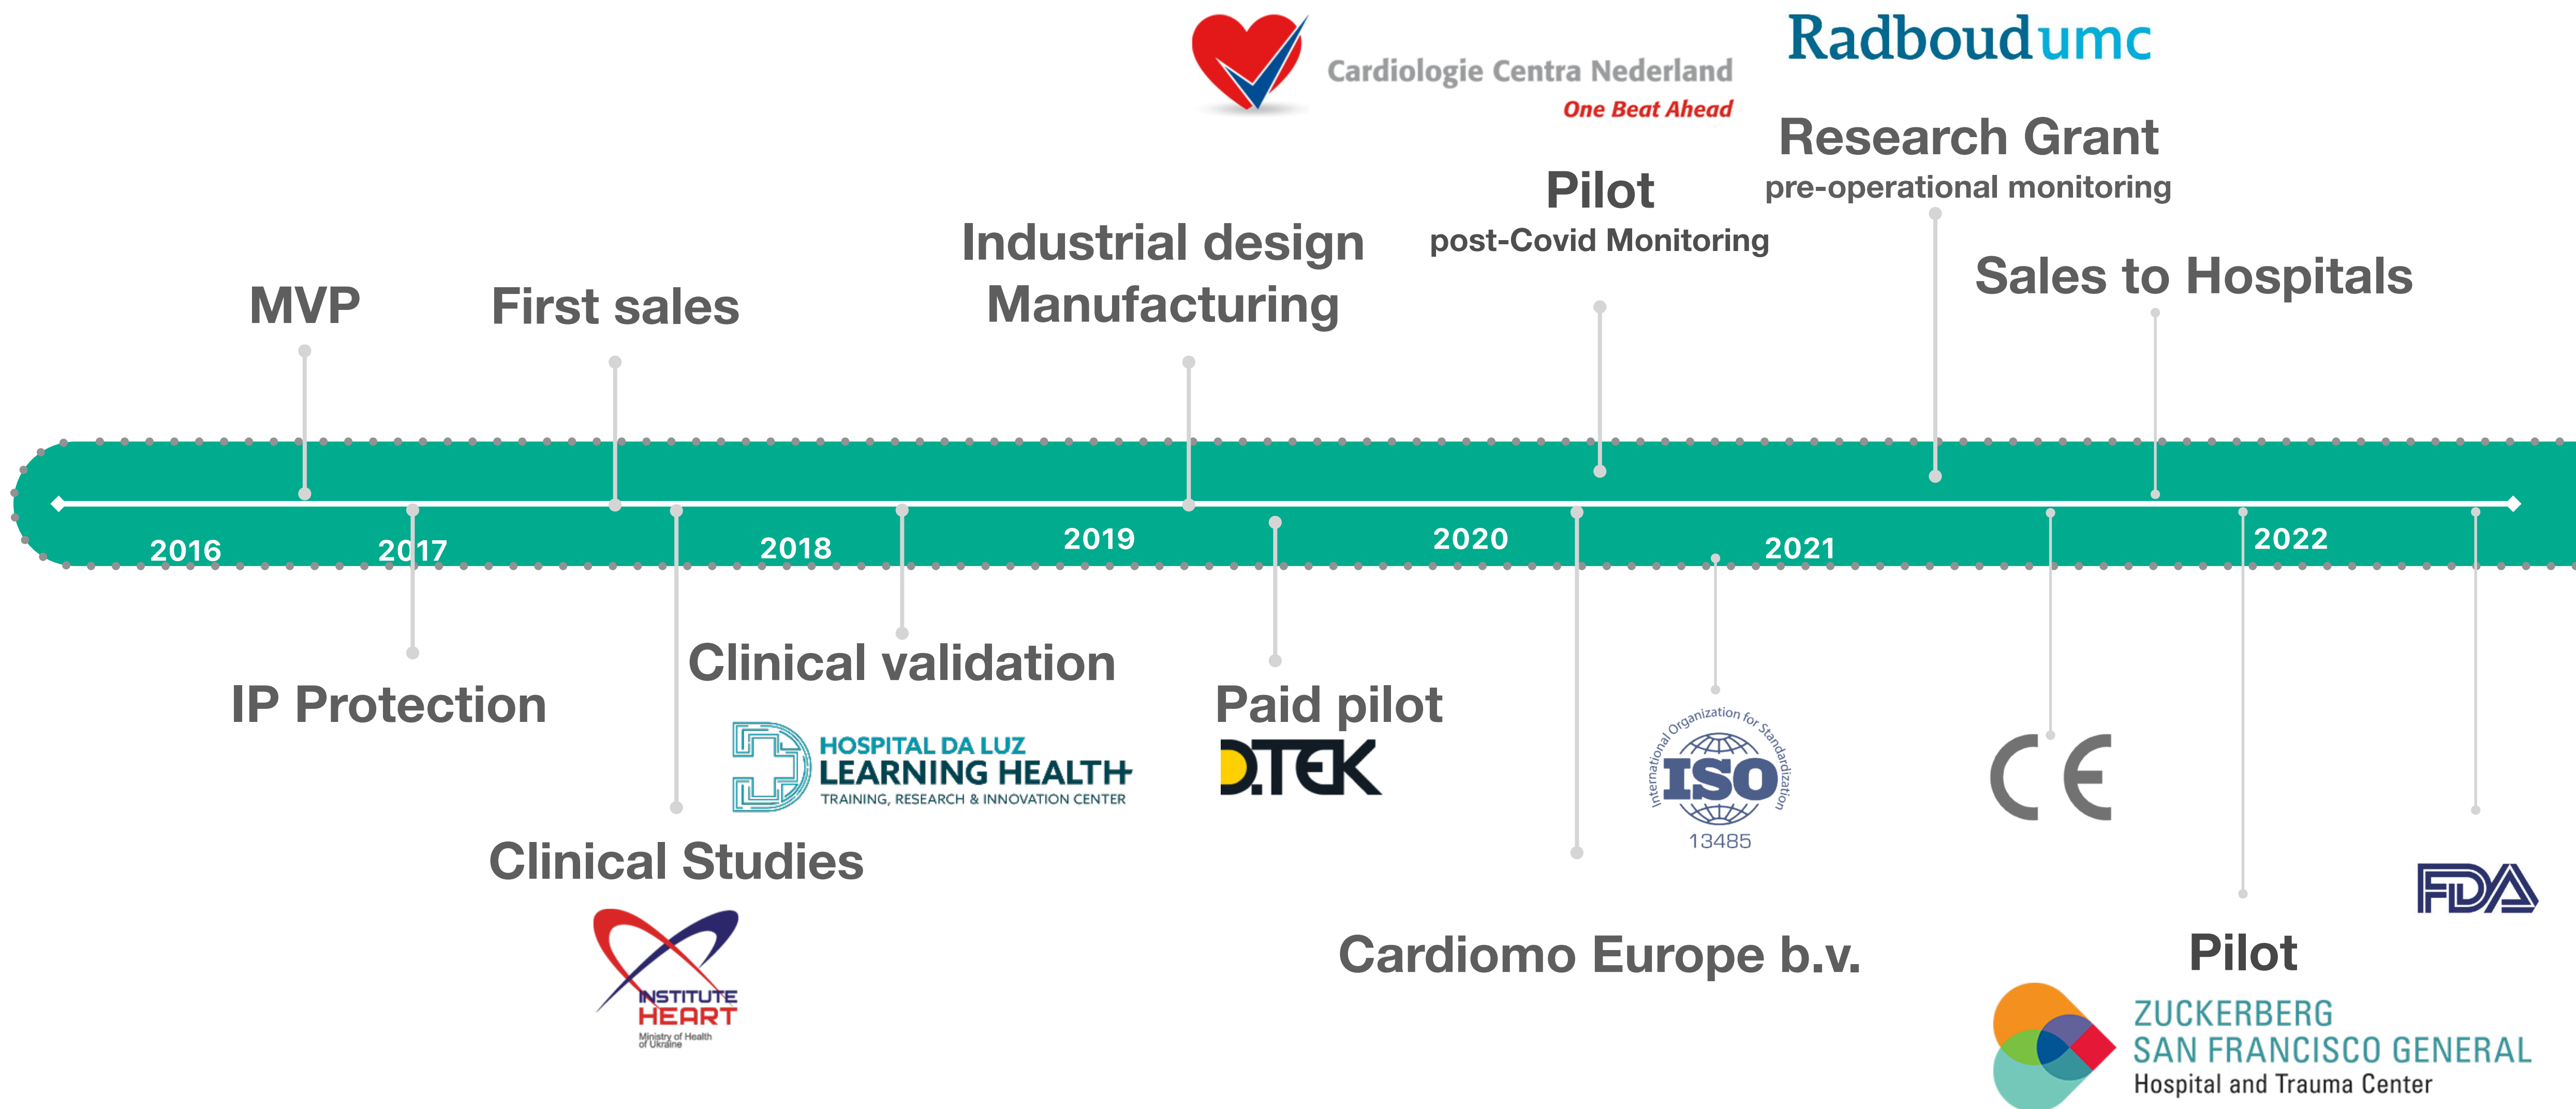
Cardiologie Centra Nederland
One Beat Ahead

Radboudumc

Research Grant
pre-operational monitoring

Pilot
post-Covid Monitoring

Industrial design
Manufacturing

MVP

First sales

Sales to Hospitals

2016 2017 2018 2019 2020 2021 2022

IP Protection

Clinical validation

HOSPITAL DA LUZ
LEARNING HEALTH
TRAINING, RESEARCH & INNOVATION CENTER

Paid pilot

DTEK

International Organization for Standardization
ISO
13485

CE

Clinical Studies

INSTITUTE HEART
Ministry of Health of Ukraine

Cardiomo Europe b.v.

FDA

Pilot

ZUCKERBERG
SAN FRANCISCO GENERAL
Hospital and Trauma Center